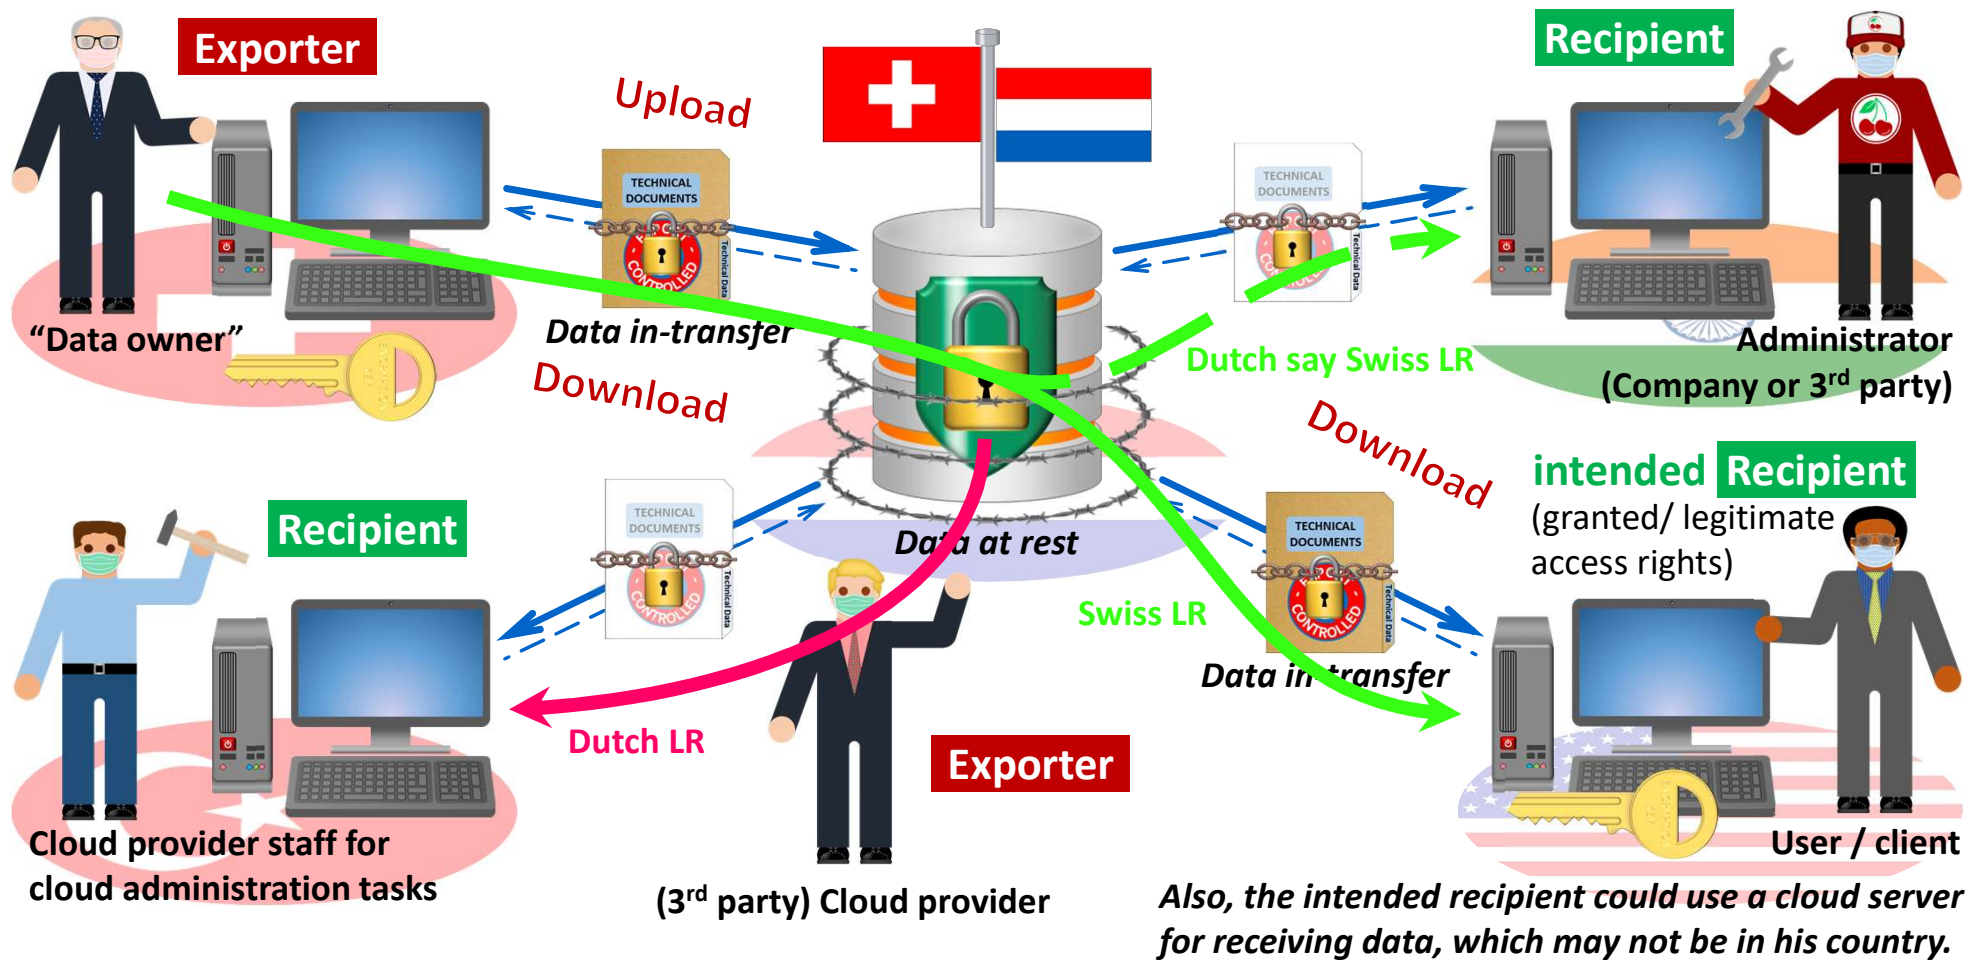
Exporter

Upload

Recipient

TECHNICAL DOCUMENTS

CONTROLLED

Technical Data

TECHNICAL DOCUMENTS

"Data owner"

Data in-transfer

Administrator
(Company or $3^{rd}$ party)

Dutch say Swiss LR

Download

Download

intended Recipient
(granted/ legitimate access rights)

Recipient

TECHNICAL DOCUMENTS

Data at rest

TECHNICAL DOCUMENTS

CONTROLLED

Swiss LR

Data in-transfer

Dutch LR

Exporter

Cloud provider staff for cloud administration tasks

($3^{rd}$ party) Cloud provider

User / client

Also, the intended recipient could use a cloud server for receiving data, which may not be in his country.